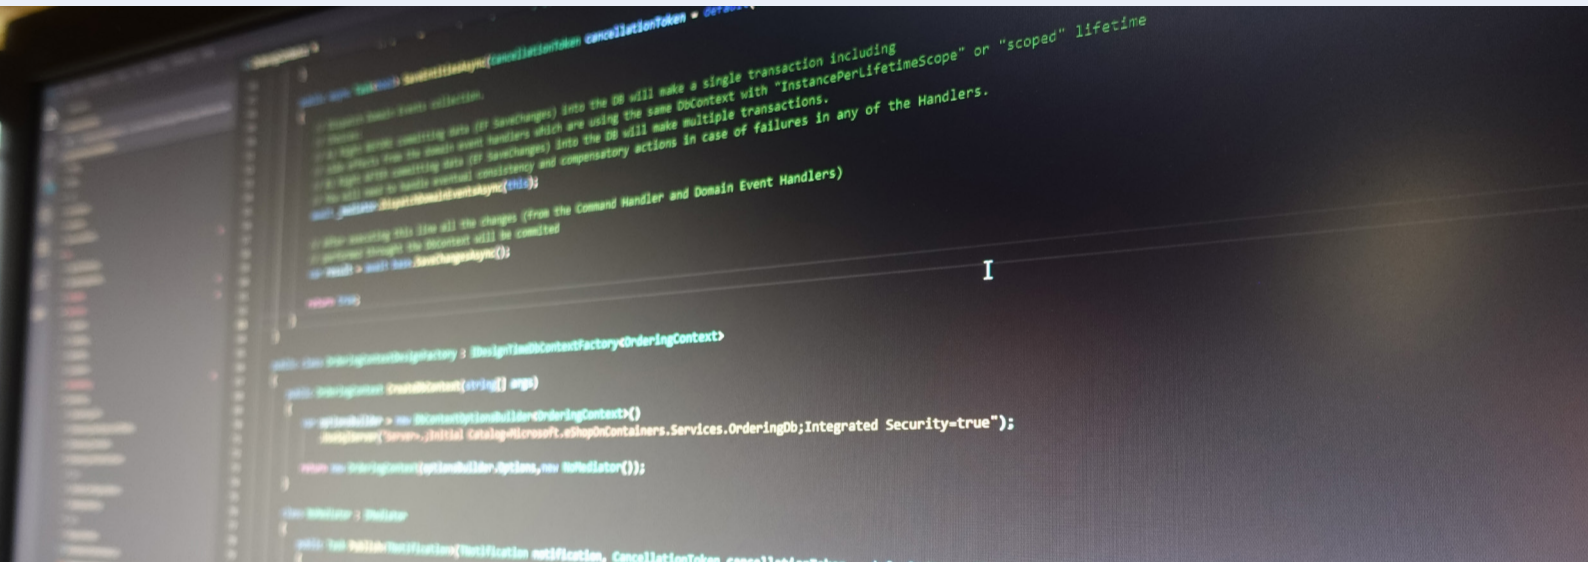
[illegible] SaveEntitiesAsync(CancellationToken cancellationToken = default)
{
// Dispatch Domain Events collection.
// Choices:
// A) Right BEFORE committing data (EF SaveChanges) into the DB will make a single transaction including
// side effects from the domain event handlers which are using the same DbContext with "InstancePerLifetimeScope" or "scoped" lifetime
// B) Right AFTER committing data (EF SaveChanges) into the DB will make multiple transactions.
// You will need to handle eventual consistency and compensatory actions in case of failures in any of the Handlers.
await _mediator.DispatchDomainEventsAsync(this);

// After executing this line all the changes (from the Command Handler and Domain Event Handlers)
// performed through the DbContext will be commited
var result = await base.SaveChangesAsync();

return true;
}
}

public class OrderingContextDesignFactory : IDesignTimeDbContextFactory<OrderingContext>
{
public OrderingContext CreateDbContext(string[] args)
{
var optionsBuilder = new DbContextOptionsBuilder<OrderingContext>()
.UseSqlServer("Server=.;Initial Catalog=Microsoft.eShopOnContainers.Services.OrderingDb;Integrated Security=true");

return new OrderingContext(optionsBuilder.Options,new NoMediator());
}

class NoMediator : IMediator
{
public Task Publish<TNotification>(TNotification notification, CancellationToken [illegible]